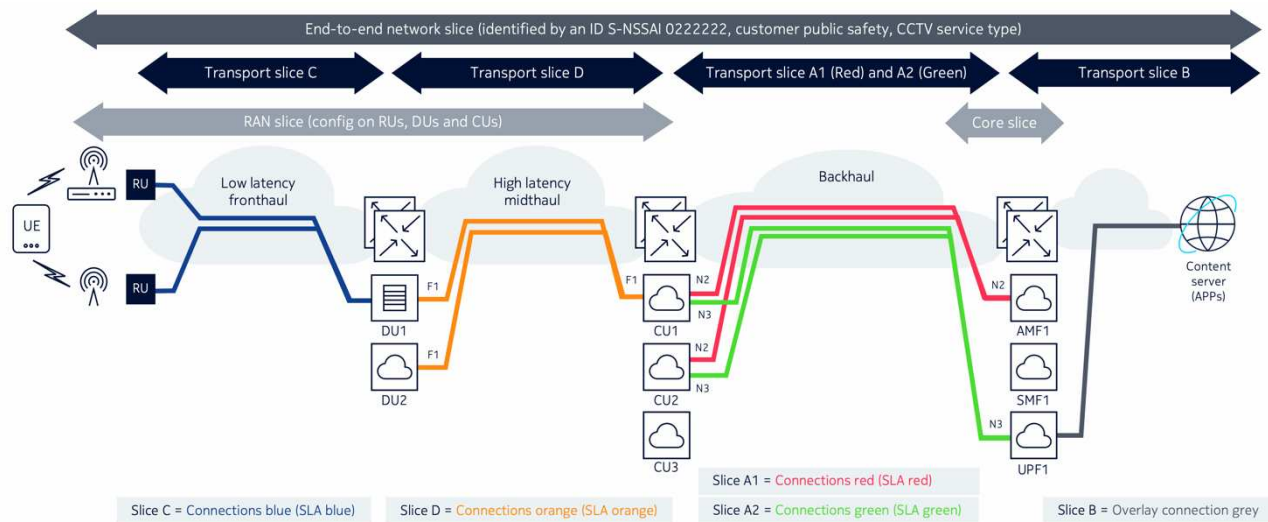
End-to-end network slice (identified by an ID S-NSSAI 0222222, customer public safety, CCTV service type)

Transport slice C
Transport slice D
Transport slice A1 (Red) and A2 (Green)
Transport slice B

RAN slice (config on RUs, DUs and CUs)
Core slice

UE
RU
RU
Low latency fronthaul
High latency midthaul
Backhaul

F1
DU1
F1
DU2
F1
CU1
N2
N3
N2
CU2
N3
CU3
N2
AMF1
SMF1
N3
UPF1
Content server (APPs)

Slice C = Connections blue (SLA blue)
Slice D = Connections orange (SLA orange)
Slice A1 = Connections red (SLA red)
Slice A2 = Connections green (SLA green)
Slice B = Overlay connection grey